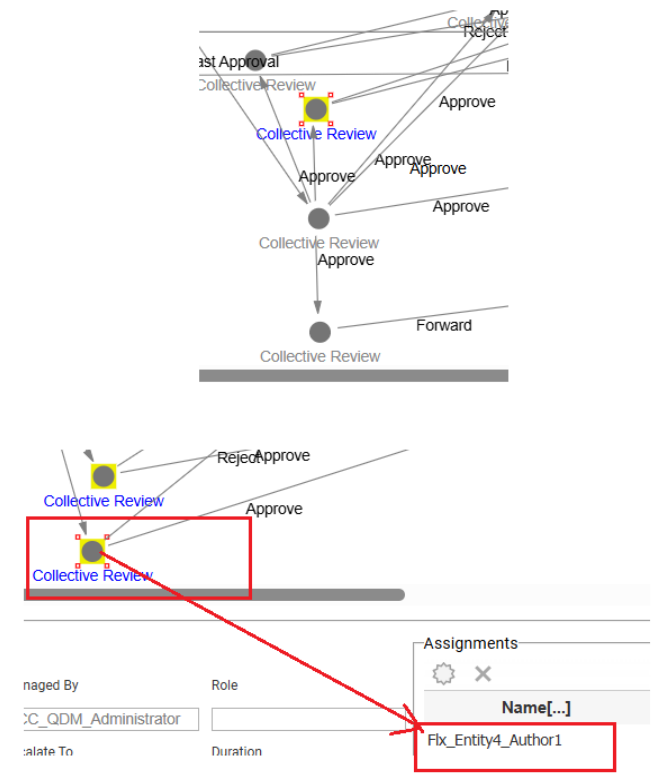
Collective
Reject
ast Approval
Collective Review
Collective Review
Approve
Approve
Approve
Approve
Approve
Collective Review
Approve
Collective Review
Forward

Reject
Approve
Collective Review
Approve
Collective Review

naged By
Role
CC_QDM_Administrator
calate To
Duration

Assignments
Name[...]
Flx_Entity4_Author1